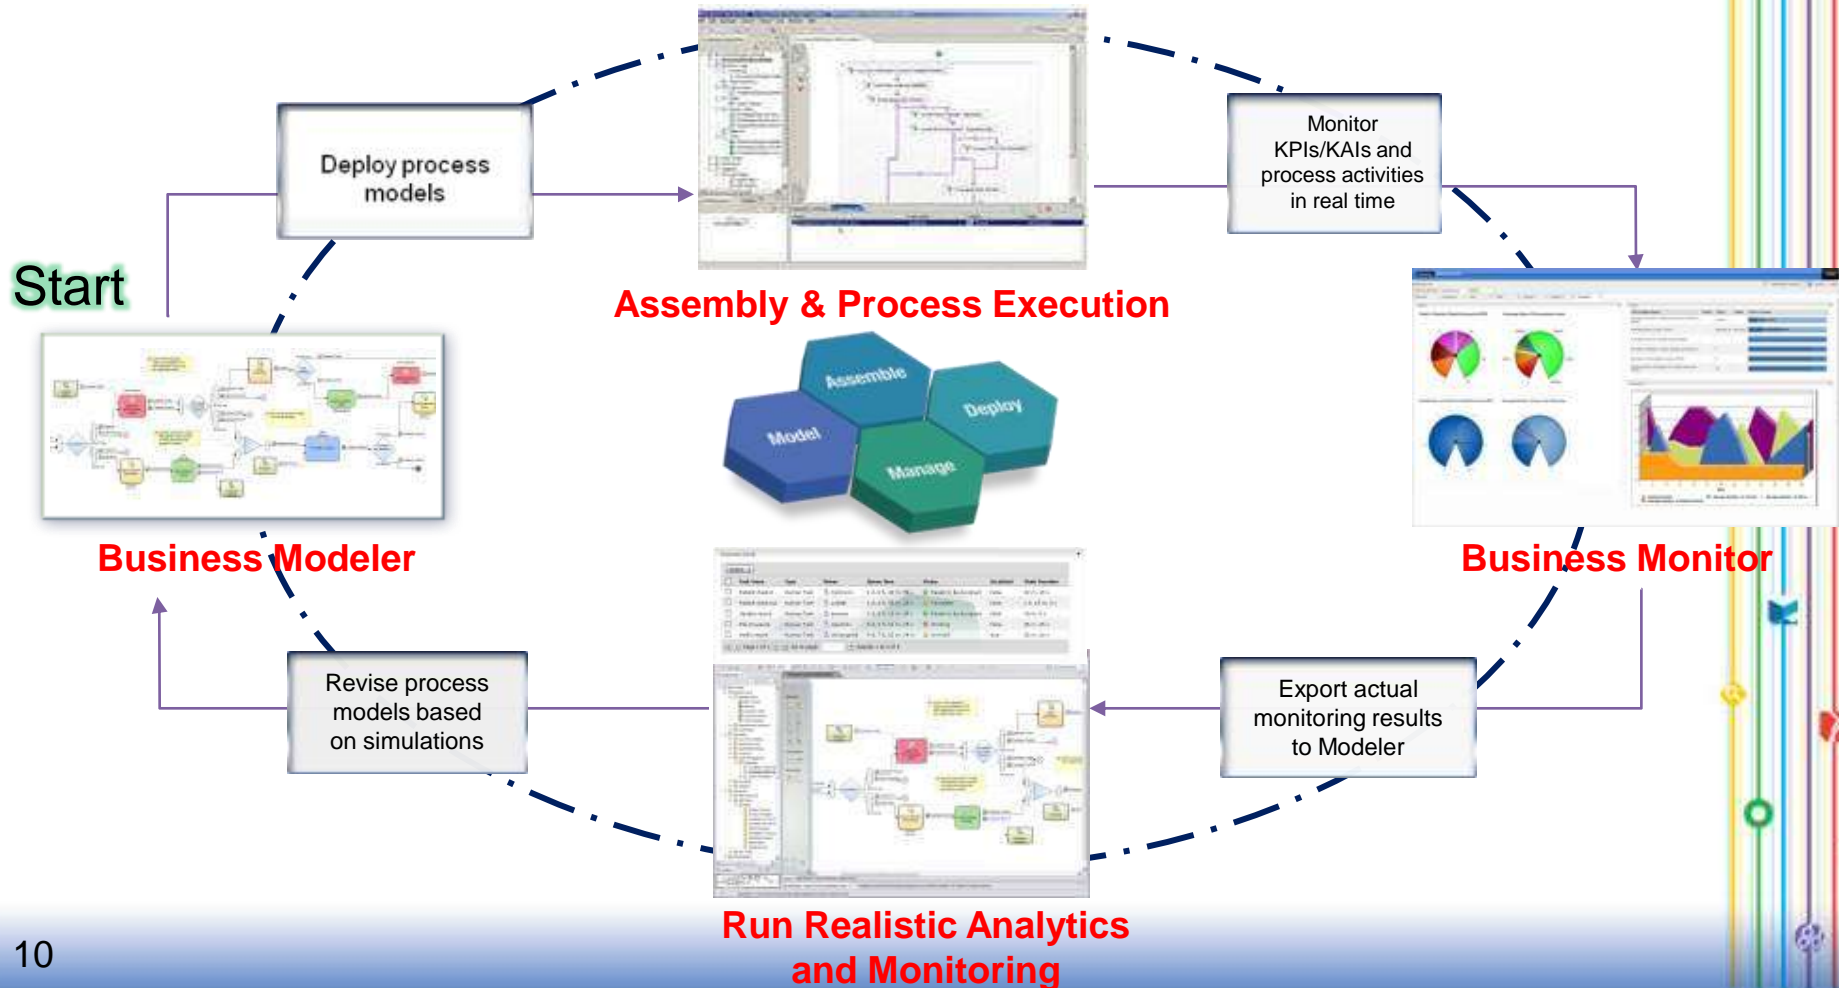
Deploy process models

Assembly & Process Execution

Monitor KPIs/KAIs and process activities in real time

Start

Assemble

Deploy

Model

Manage

Business Modeler

Business Monitor

Revise process models based on simulations

Export actual monitoring results to Modeler

Run Realistic Analytics and Monitoring

10